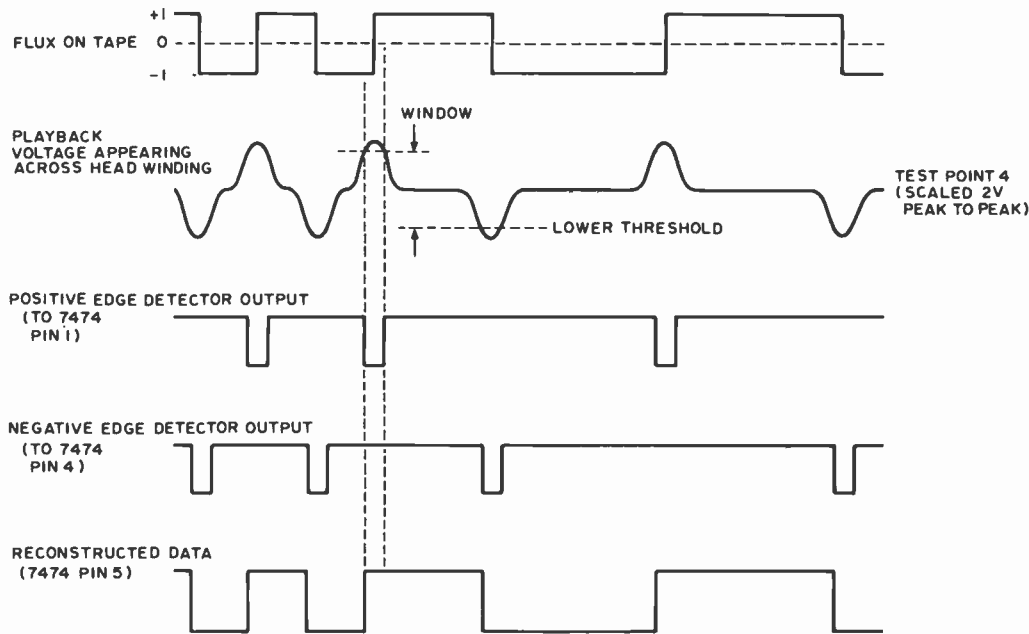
+1
FLUX ON TAPE 0
-1

WINDOW

PLAYBACK VOLTAGE APPEARING ACROSS HEAD WINDING

TEST POINT 4 (SCALED 2V PEAK TO PEAK)

LOWER THRESHOLD

POSITIVE EDGE DETECTOR OUTPUT (TO 7474 PIN 1)

NEGATIVE EDGE DETECTOR OUTPUT (TO 7474 PIN 4)

RECONSTRUCTED DATA (7474 PIN 5)